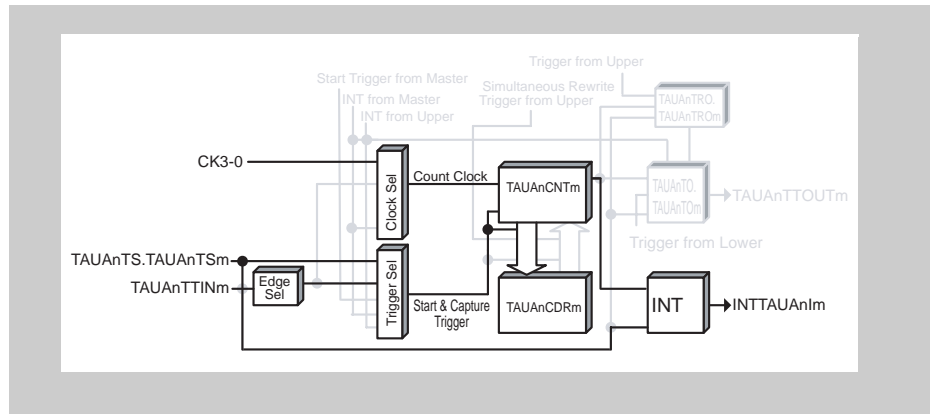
Trigger from Upper

Start Trigger from Master

INT from Master

INT from Upper

Simultaneous Rewrite Trigger from Upper

TAUAnTRO. TAUAnTROm

CK3-0

Clock Sel

Count Clock

TAUAnCNTm

TAUAnTO. TAUAnTOm

TAUAnTTOUTm

Trigger from Lower

TAUAnTS.TAUAnTSm

TAUAnTTINm

Edge Sel

Trigger Sel

Start & Capture Trigger

TAUAnCDRm

INT

INTTAUAnIm